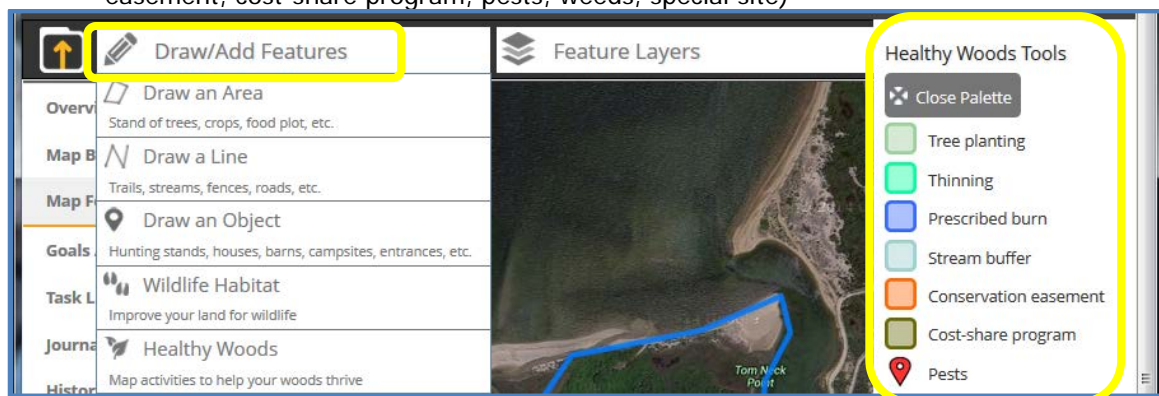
easement, cost-share program, pests, weeds, special site)

Draw/Add Features

Feature Layers

Healthy Woods Tools

Close Palette

Overvi

Map B

Map F

Goals

Task L

Journa

Histor

Draw an Area
Stand of trees, crops, food plot, etc.

Draw a Line
Trails, streams, fences, roads, etc.

Draw an Object
Hunting stands, houses, barns, campsites, entrances, etc.

Wildlife Habitat
Improve your land for wildlife

Healthy Woods
Map activities to help your woods thrive

Tom Neck Point

Tree planting

Thinning

Prescribed burn

Stream buffer

Conservation easement

Cost-share program

Pests